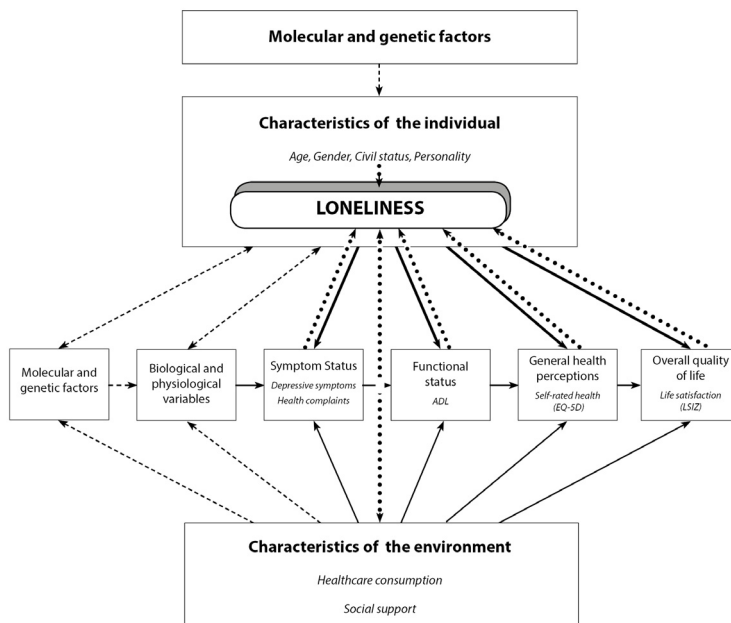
Molecular and genetic factors

Characteristics of the individual

Age, Gender, Civil status, Personality

LONELINESS

Molecular and genetic factors

Biological and physiological variables

Symptom Status

Depressive symptoms

Health complaints

Functional status

ADL

General health perceptions

Self-rated health (EQ-5D)

Overall quality of life

Life satisfaction (LSIZ)

Characteristics of the environment

Healthcare consumption

Social support